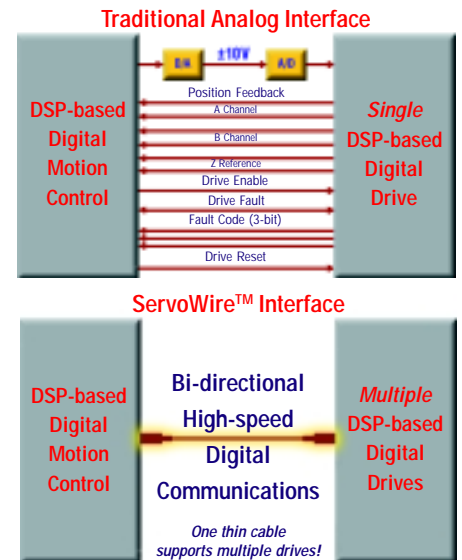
Traditional Analog Interface

D/A

±10V

A/D

Position Feedback

A Channel

B Channel

Z Reference

Drive Enable

Drive Fault

Fault Code (3-bit)

Drive Reset

DSP-based Digital Motion Control

Single DSP-based Digital Drive

ServoWire™ Interface

DSP-based Digital Motion Control

Bi-directional High-speed Digital Communications

Multiple DSP-based Digital Drives

One thin cable supports multiple drives!